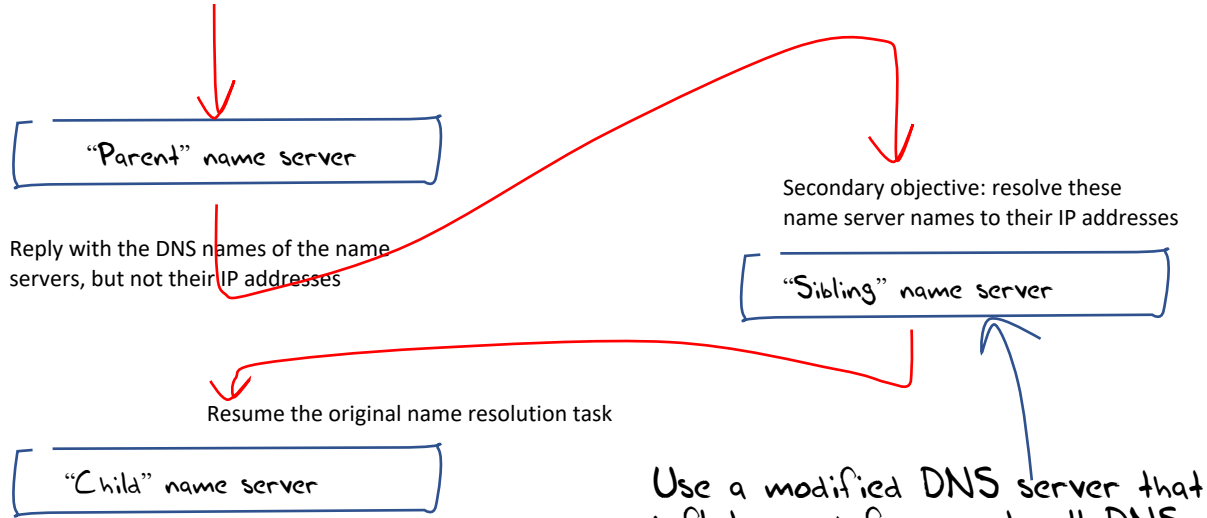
"Parent" name server

Secondary objective: resolve these name server names to their IP addresses

Reply with the DNS names of the name servers, but not their IP addresses

"Sibling" name server

Resume the original name resolution task

"Child" name server

Use a modified DNS server that

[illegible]